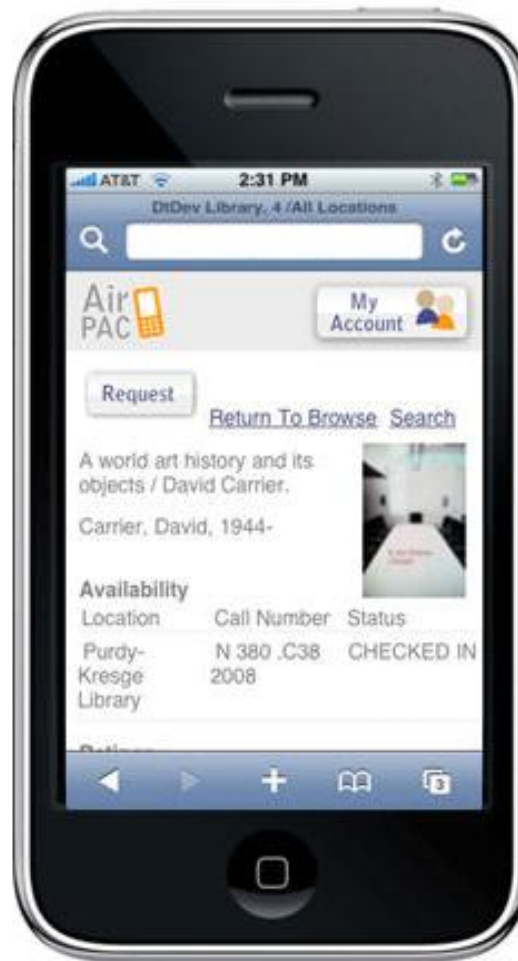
AT&T 2:31 PM

DtDev Library, 4 /All Locations

Air PAC

My Account

Request

Return To Browse Search

A world art history and its objects / David Carrier.

Carrier, David, 1944-

Availability

| Location | Call Number | Status |
|---|---|---|
| Purdy-Kresge Library | N 380 .C38 2008 | CHECKED IN |

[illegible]

3